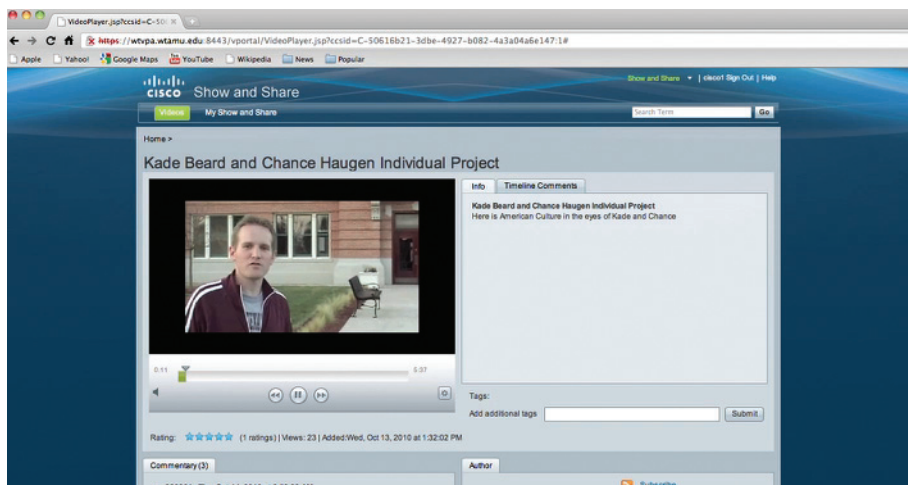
VideoPlayer.jsp?ccsid=C-50(

https://wtvpa.wtamu.edu:8443/vportal/VideoPlayer.jsp?ccsid=C-50616b21-3dbe-4927-b082-4a3a04a6e147:1#

Apple Yahoo! Google Maps YouTube Wikipedia News Popular

cisco Show and Share

Show and Share | cisco1 Sign Out | Help

Videos My Show and Share

Search Term Go

Home >

Kade Beard and Chance Haugen Individual Project

Info Timeline Comments

Kade Beard and Chance Haugen Individual Project
Here is American Culture in the eyes of Kade and Chance

0:11 5:37

Tags:

Add additional tags Submit

Rating: (1 ratings) | Views: 23 | Added:Wed, Oct 13, 2010 at 1:32:02 PM

Commentary (3)

Author

Subscribe